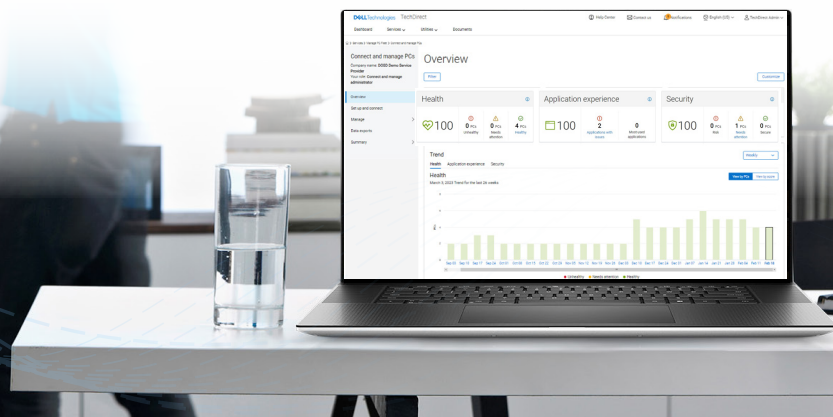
DELL Technologies TechDirect

Help Center Contact us Notifications English (US) TechDirect Admin

Dashboard Services Utilities Documents

Connect and manage PCs

Company name: DDDD Demo Service Provider

Your role: Connect and manage administrator

Overview

Set up and connect

Manage

Data exports

Summary

Overview

Filter

Customize

Health

100

0 PCs Unhealthy

0 PCs Needs attention

4 PCs Healthy

Application experience

100

2 Applications with issues

0 Monitored applications

Security

100

0 PCs Risk

1 PCs Needs attention

0 PCs Secure

Trend

Weekly

Health Application experience Security

Health

View by PCs View by score

Unhealthy Needs attention Healthy